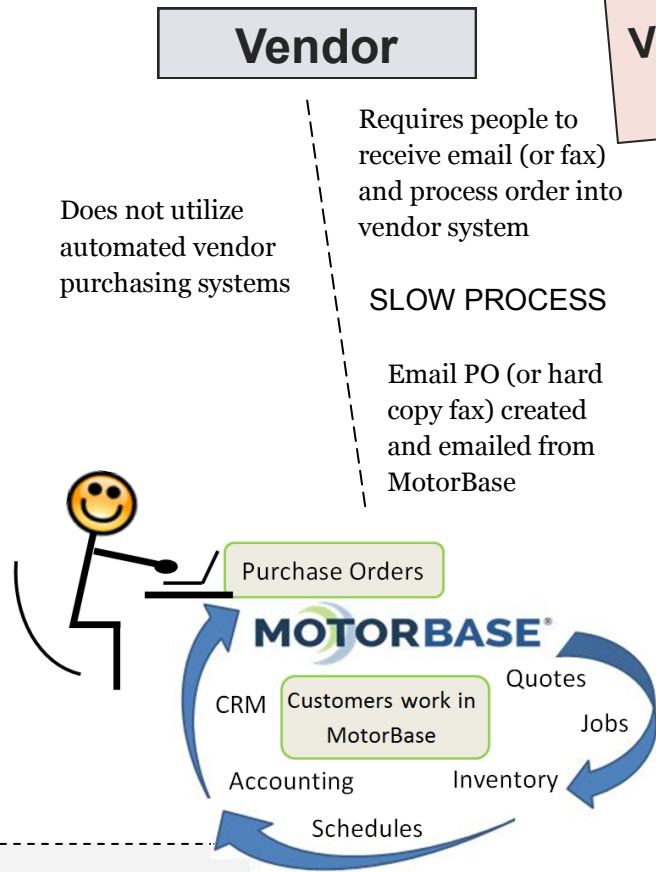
Vendor

V

Does not utilize automated vendor purchasing systems

Requires people to receive email (or fax) and process order into vendor system

SLOW PROCESS

Email PO (or hard copy fax) created and emailed from MotorBase

Purchase Orders

MOTORBASE

Quotes

Jobs

Inventory

Schedules

Accounting

CRM

Customers work in MotorBase